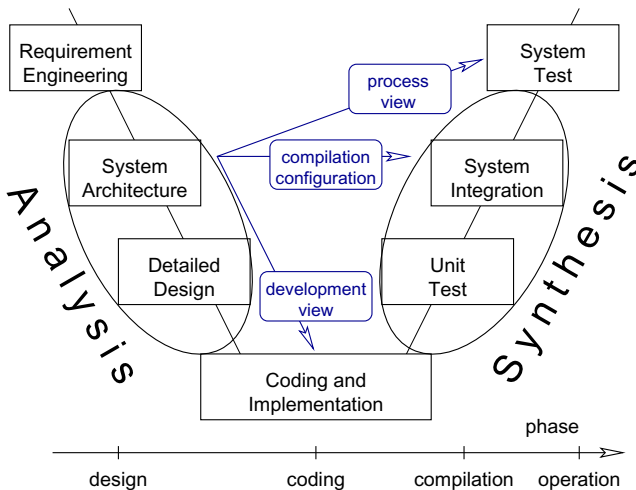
Requirement Engineering

System Test

process view

System Architecture

compilation configuration

System Integration

Analysis

Synthesis

Detailed Design

development view

Unit Test

Coding and Implementation

phase

design

coding

compilation

operation